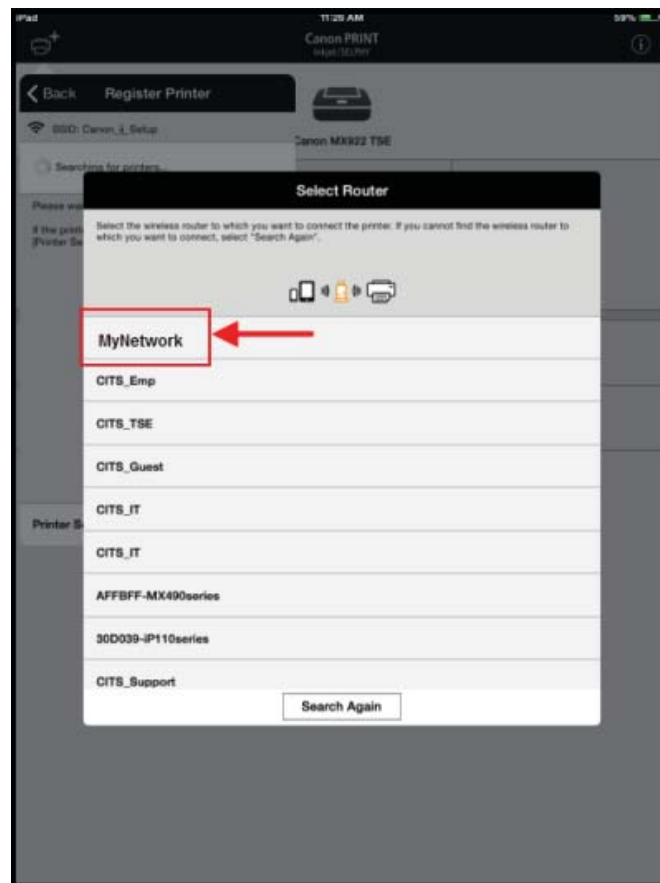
iPad

11:26 AM

59%

Canon PRINT
Inkjet/SELPHY

Back Register Printer

SSID: Canon_ij_Setup

Searching for printers...

Please wa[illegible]

If the print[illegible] [Printer Se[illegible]

Canon MX922 TSE

Select Router

Select the wireless router to which you want to connect the printer. If you cannot find the wireless router to which you want to connect, select "Search Again".

MyNetwork

CITS_Emp

CITS_TSE

CITS_Guest

CITS_IT

CITS_IT

AFFBFF-MX490series

30D039-iP110series

CITS_Support

Search Again

Printer S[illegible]